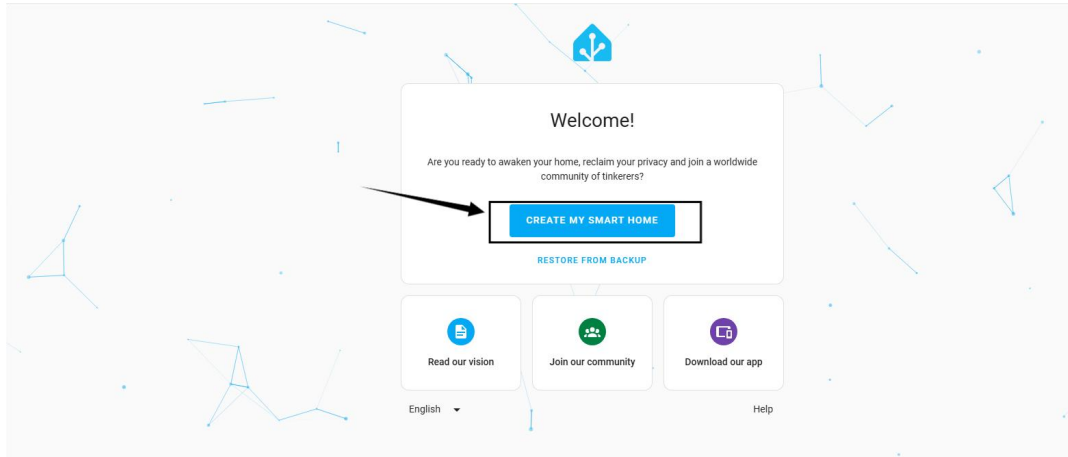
Welcome!

Are you ready to awaken your home, reclaim your privacy and join a worldwide community of tinkerers?

CREATE MY SMART HOME

RESTORE FROM BACKUP

Read our vision

Join our community

Download our app

English

Help